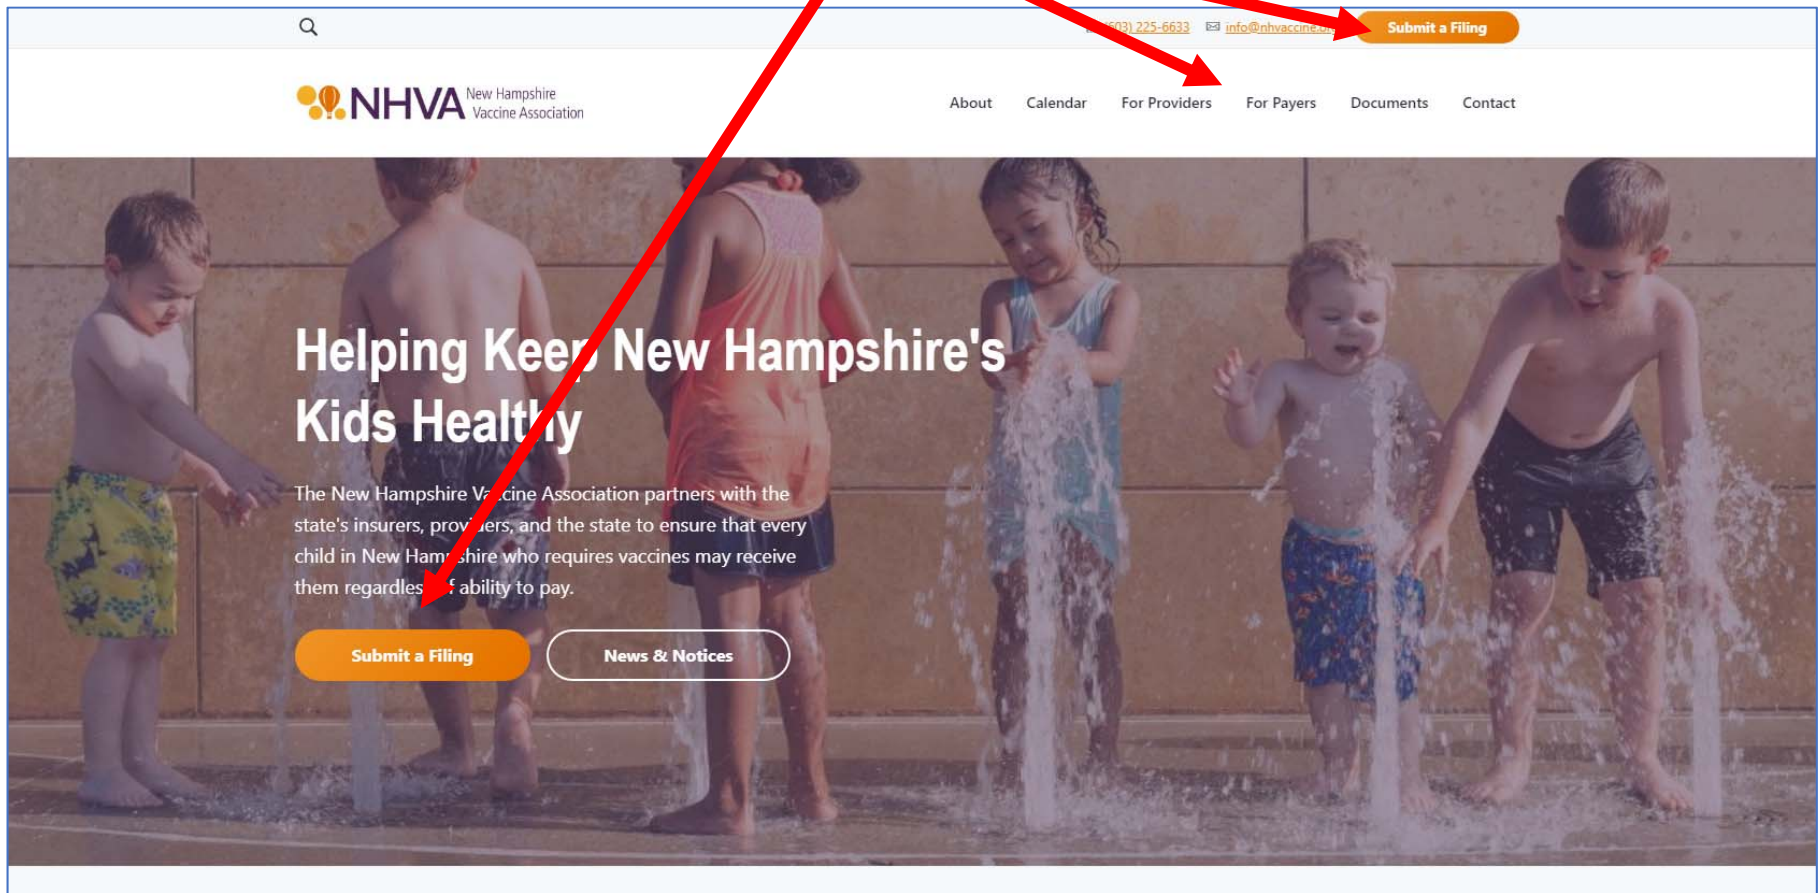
(603) 225-6633 info@nhvaccine.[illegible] Submit a Filing

NHVA New Hampshire Vaccine Association

About Calendar For Providers For Payers Documents Contact

Helping Kee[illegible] New Hampshire's Kids Healt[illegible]y

The New Hampshire Va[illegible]cine Association partners with the state's insurers, prov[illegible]ers, and the state to ensure that every child in New Ham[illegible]shire who requires vaccines may receive them regardles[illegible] ability to pay.

Submit a Filing News & Notices